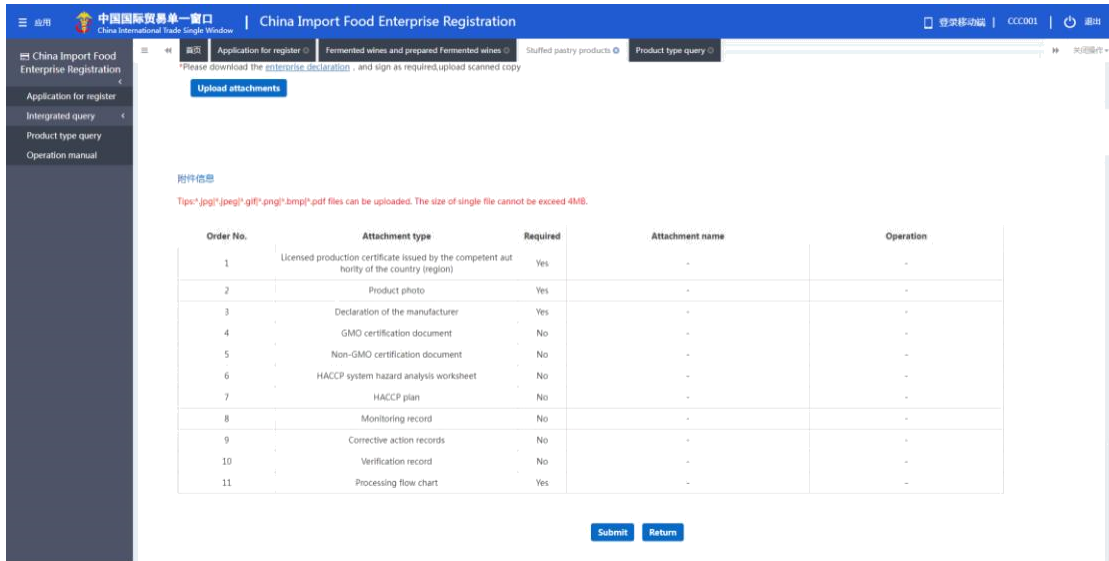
≡ 应用 中国国际贸易单一窗口 China International Trade Single Window | China Import Food Enterprise Registration

登录移动端 | CCC001 | 退出

China Import Food Enterprise Registration

Application for register
Intergrated query
Product type query
Operation manual

首页 | Application for register | Fermented wines and prepared Fermented wines | Stuffed pastry products | Product type query | 关闭操作

*Please download the enterprise declaration , and sign as required,upload scanned copy

Upload attachments

附件信息

Tips:*.jpg|*.jpeg|*.gif|*.png|*.bmp|*.pdf files can be uploaded. The size of single file cannot be exceed 4MB.

| Order No. | Attachment type | Required | Attachment name | Operation |
|---|---|---|---|---|
| 1 | Licensed production certificate issued by the competent authority of the country (region) | Yes | - | - |
| 2 | Product photo | Yes | - | - |
| 3 | Declaration of the manufacturer | Yes | - | - |
| 4 | GMO certification document | No | - | - |
| 5 | Non-GMO certification document | No | - | - |
| 6 | HACCP system hazard analysis worksheet | No | - | - |
| 7 | HACCP plan | No | - | - |
| 8 | Monitoring record | No | - | - |
| 9 | Corrective action records | No | - | - |
| 10 | Verification record | No | - | - |
| 11 | Processing flow chart | Yes | - | - |

Submit Return